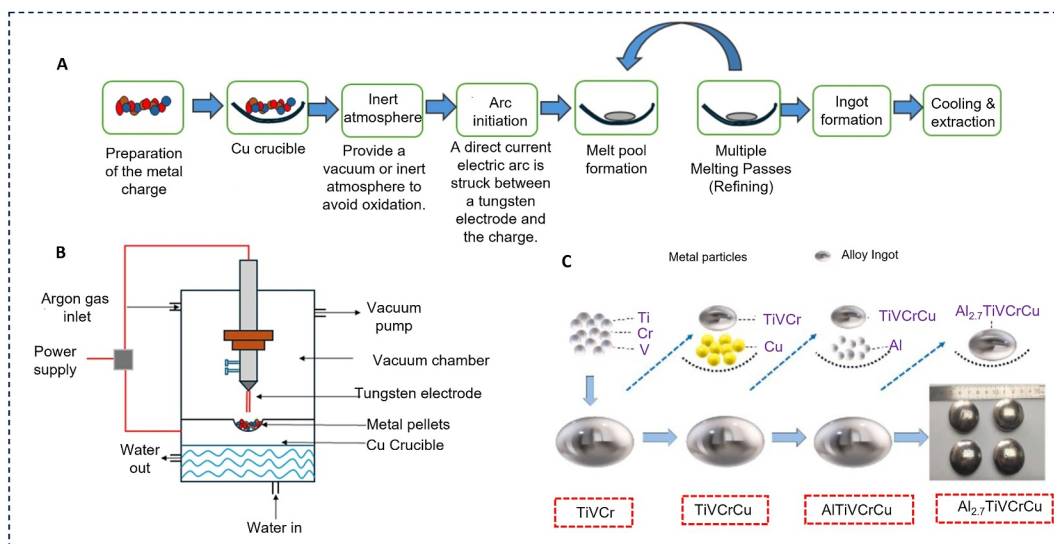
A

Preparation of the metal charge

Cu crucible

Inert atmosphere

Provide a vacuum or inert atmosphere to avoid oxidation.

Arc initiation

A direct current electric arc is struck between a tungsten electrode and the charge.

Melt pool formation

Multiple Melting Passes (Refining)

Ingot formation

Cooling & extraction

B

Argon gas inlet

Power supply

Water out

Vacuum pump

Vacuum chamber

Tungsten electrode

Metal pellets

Cu Crucible

Water in

C

Metal particles

Alloy Ingot

Ti

Cr

V

TiVCr

Cu

TiVCrCu

Al

$Al_{2.7}TiVCrCu$

TiVCr

TiVCrCu

AlTiVCrCu

$Al_{2.7}TiVCrCu$